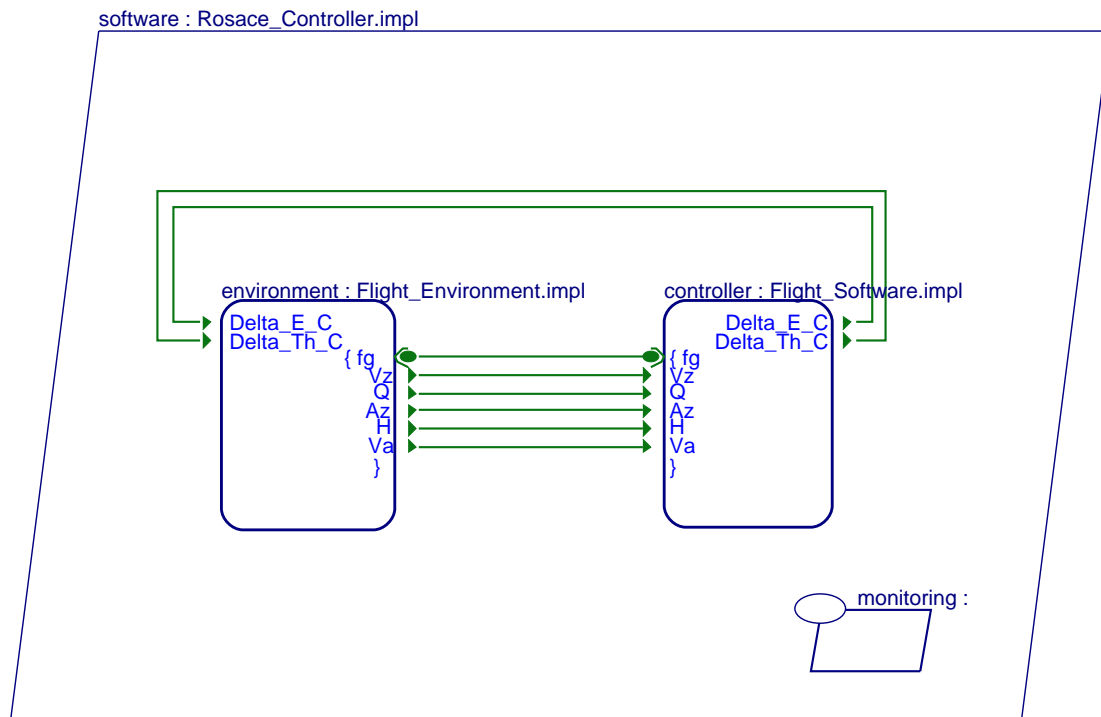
software : Rosace_Controller.impl

environment : Flight_Environment.impl

Delta_E_C
Delta_Th_C
{ fg
Vz
Q
Az
H
Va
}

controller : Flight_Software.impl

Delta_E_C
Delta_Th_C
{ fg
Vz
Q
Az
H
Va
}

monitoring :